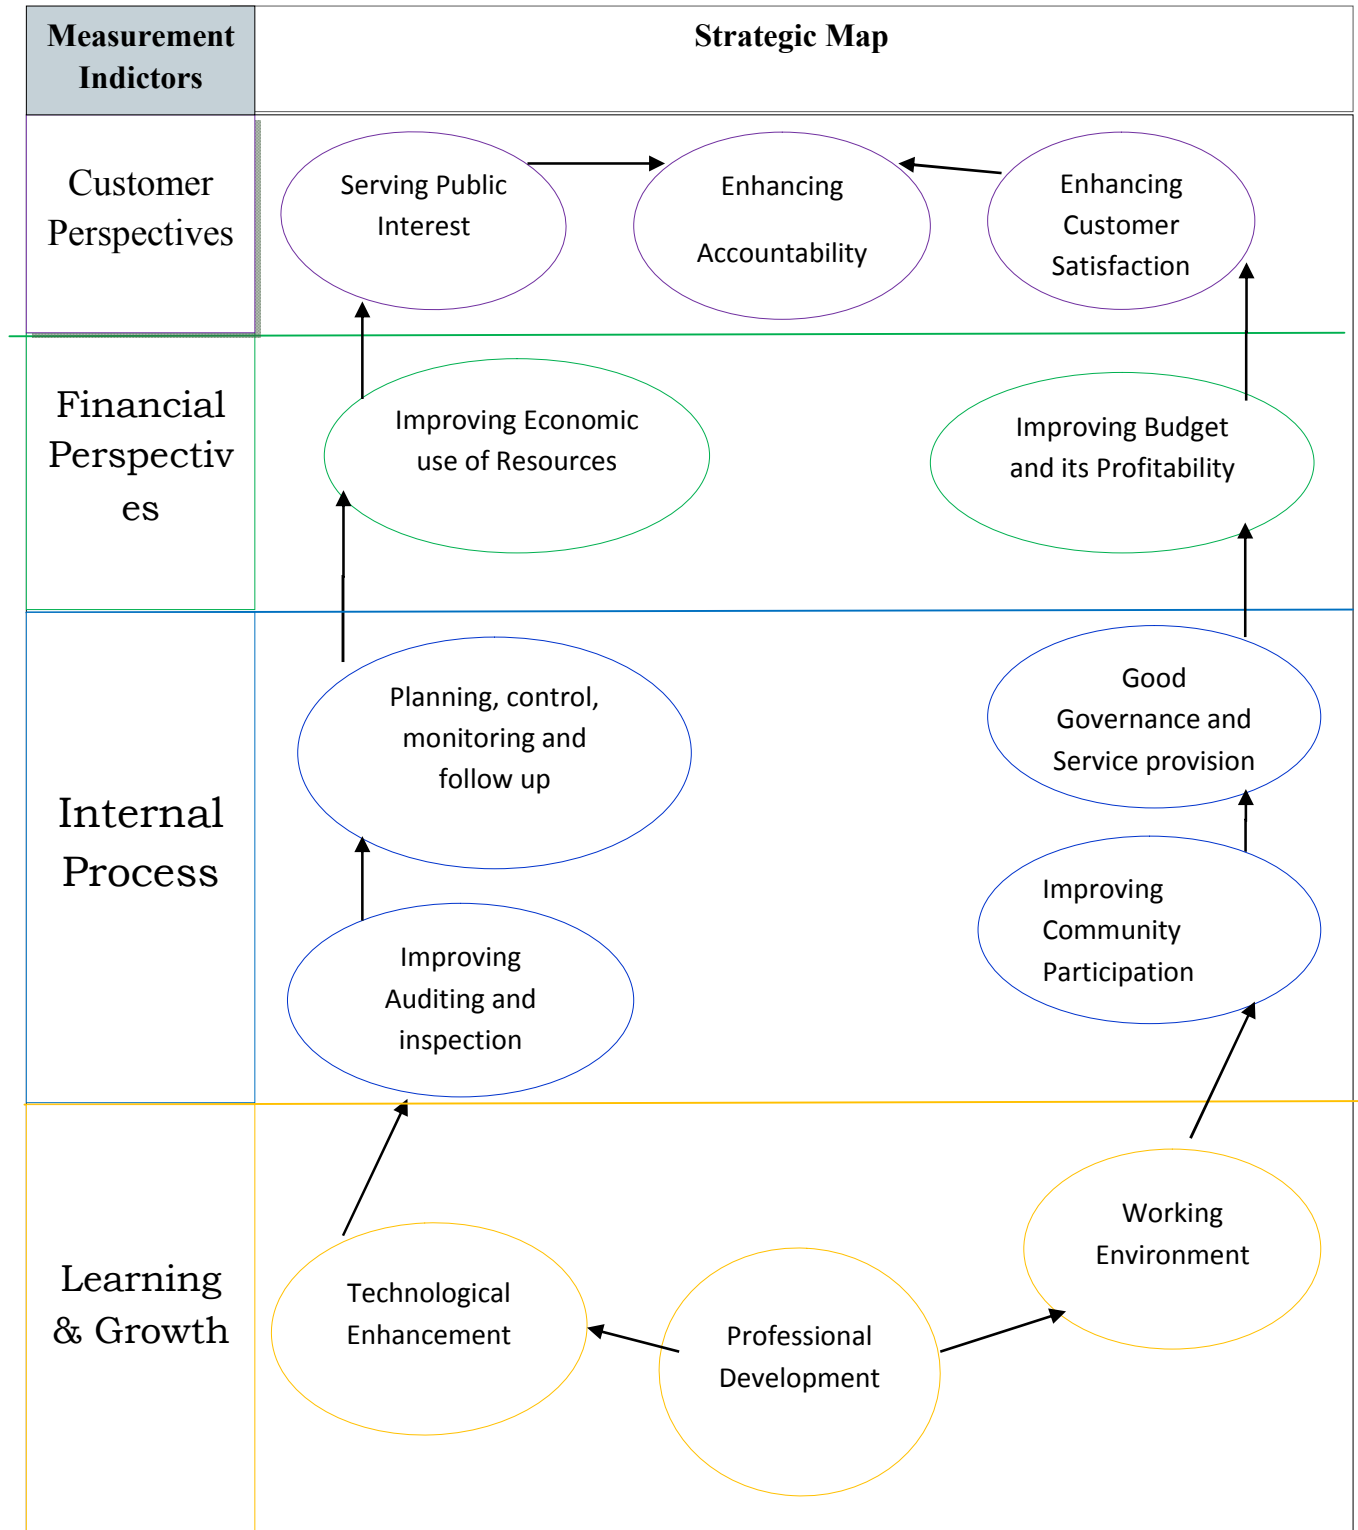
| Measurement Indictors | Strategic Map |
|---|---|
| Customer Perspectives | Serving Public Interest; Enhancing Accountability; Enhancing Customer Satisfaction |
| Financial Perspectives | Improving Economic use of Resources; Improving Budget and its Profitability |
| Internal Process | Planning, control, monitoring and follow up; Good Governance and Service provision; Improving Auditing and inspection; Improving Community Participation |
| Learning & Growth | Working Environment; Technological Enhancement; Professional Development |